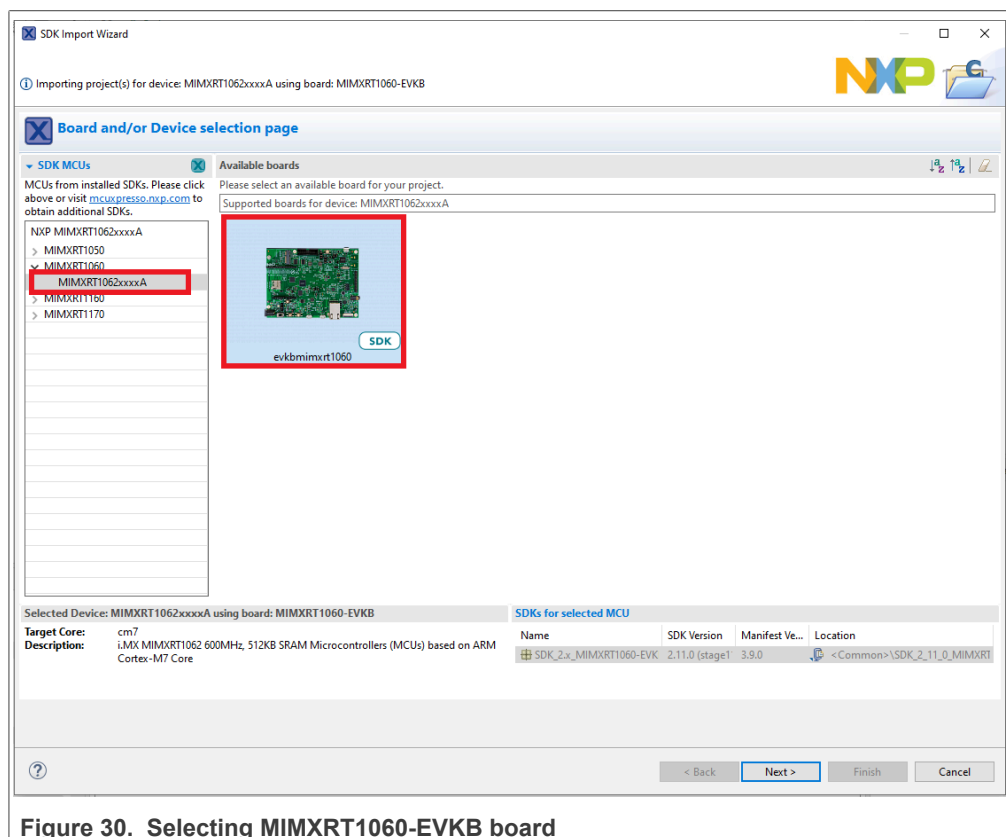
SDK Import Wizard

Importing project(s) for device: MIMXRT1062xxxxA using board: MIMXRT1060-EVKB

NXP

Board and/or Device selection page

SDK MCUs

MCUs from installed SDKs. Please click above or visit mcuxpresso.nxp.com to obtain additional SDKs.

NXP MIMXRT1062xxxxA
MIMXRT1050
MIMXRT1060
MIMXRT1062xxxxA
MIMXRT1160
MIMXRT1170

Available boards

Please select an available board for your project.

Supported boards for device: MIMXRT1062xxxxA

SDK

evkbmimxrt1060

Selected Device: MIMXRT1062xxxxA using board: MIMXRT1060-EVKB

Target Core: cm7
Description: i.MX MIMXRT1062 600MHz, 512KB SRAM Microcontrollers (MCUs) based on ARM Cortex-M7 Core

SDKs for selected MCU

| Name | SDK Version | Manifest Ve... | Location |
|---|---|---|---|
| SDK_2.x_MIMXRT1060-EVK | 2.11.0 (stage1 | 3.9.0 | <Common>\SDK_2_11_0_MIMXRT |

< Back
Next >
Finish
Cancel

Figure 30. Selecting MIMXRT1060-EVKB board